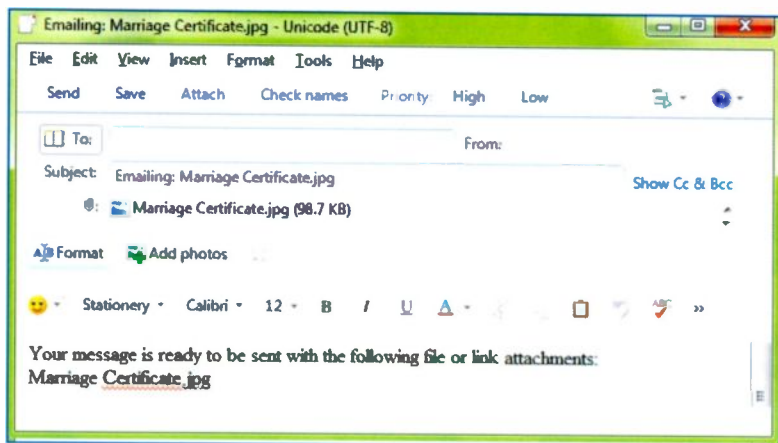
Emailing: Marriage Certificate.jpg - Unicode (UTF-8)

File Edit View Insert Format Tools Help

Send Save Attach Check names Priority High Low

To: From:

Subject: Emailing: Marriage Certificate.jpg Show Cc & Bcc

Marriage Certificate.jpg (98.7 KB)

Format Add photos

Stationery Calibri 12 B I U A

Your message is ready to be sent with the following file or link attachments:
Marriage Certificate.jpg